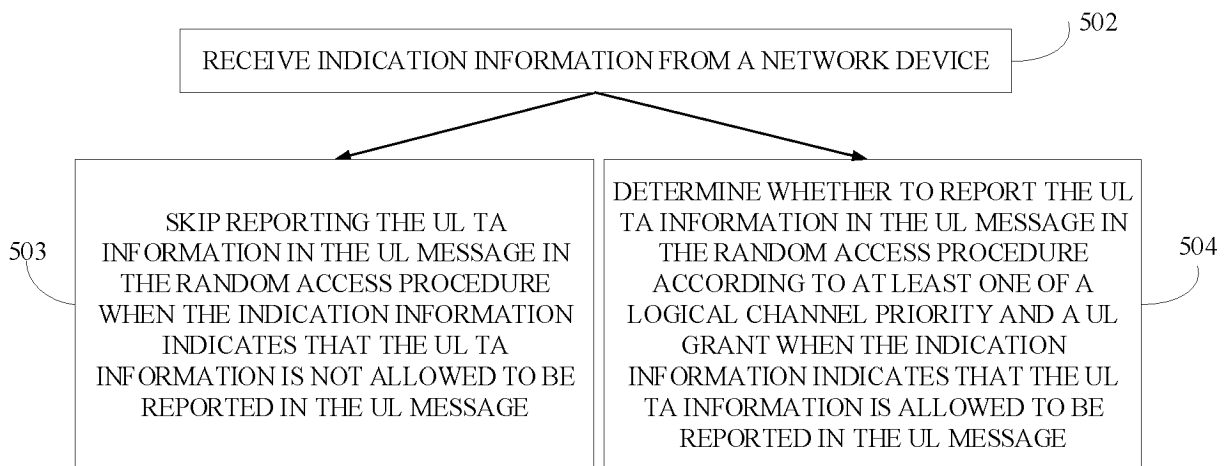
502

RECEIVE INDICATION INFORMATION FROM A NETWORK DEVICE

503

SKIP REPORTING THE UL TA INFORMATION IN THE UL MESSAGE IN THE RANDOM ACCESS PROCEDURE WHEN THE INDICATION INFORMATION INDICATES THAT THE UL TA INFORMATION IS NOT ALLOWED TO BE REPORTED IN THE UL MESSAGE

DETERMINE WHETHER TO REPORT THE UL TA INFORMATION IN THE UL MESSAGE IN THE RANDOM ACCESS PROCEDURE ACCORDING TO AT LEAST ONE OF A LOGICAL CHANNEL PRIORITY AND A UL GRANT WHEN THE INDICATION INFORMATION INDICATES THAT THE UL TA INFORMATION IS ALLOWED TO BE REPORTED IN THE UL MESSAGE

504